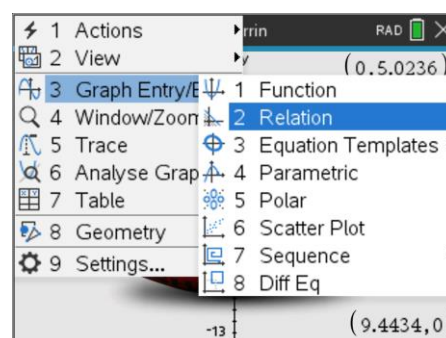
1 Actions
2 View
3 Graph Entry/E
4 Window/Zoom
5 Trace
6 Analyse Grap
7 Table
8 Geometry
9 Settings...

rrin
RAD
(0.5.0236)
y

1 Function
2 Relation
3 Equation Templates
4 Parametric
5 Polar
6 Scatter Plot
7 Sequence
8 Diff Eq

-13
(9.4434,0